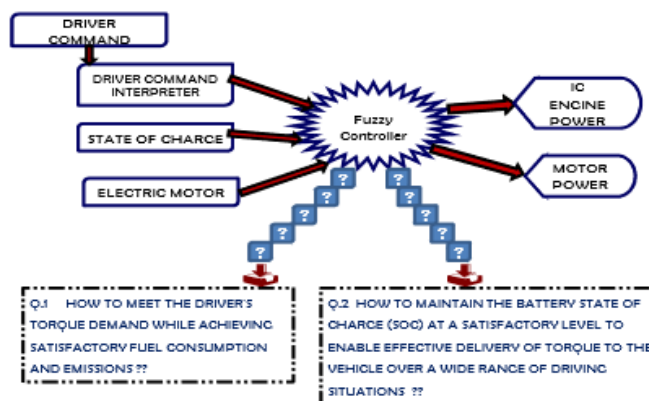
DRIVER COMMAND

DRIVER COMMAND INTERPRETER

STATE OF CHARGE

ELECTRIC MOTOR

Fuzzy Controller

IC ENGINE POWER

MOTOR POWER

?
?
?
?
?

?
?
?
?
?

Q.1 HOW TO MEET THE DRIVER'S TORQUE DEMAND WHILE ACHIEVING SATISFACTORY FUEL CONSUMPTION AND EMISSIONS ??

Q.2 HOW TO MAINTAIN THE BATTERY STATE OF CHARGE (SOC) AT A SATISFACTORY LEVEL TO ENABLE EFFECTIVE DELIVERY OF TORQUE TO THE VEHICLE OVER A WIDE RANGE OF DRIVING SITUATIONS ??